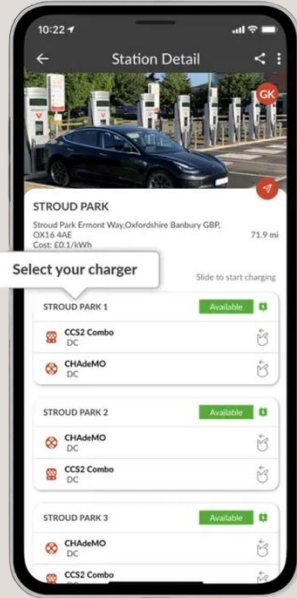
10:22

Station Detail

GK

STROUD PARK

Stroud Park Ermont Way,Oxfordshire Banbury GBP, OX16 4AE
Cost: £0.1/kWh

71.9 mi

Select your charger

Slide to start charging

STROUD PARK 1

Available

CCS2 Combo
DC

CHAdeMO
DC

STROUD PARK 2

Available

CHAdeMO
DC

CCS2 Combo
DC

STROUD PARK 3

Available

CHAdeMO
DC

CCS2 Combo